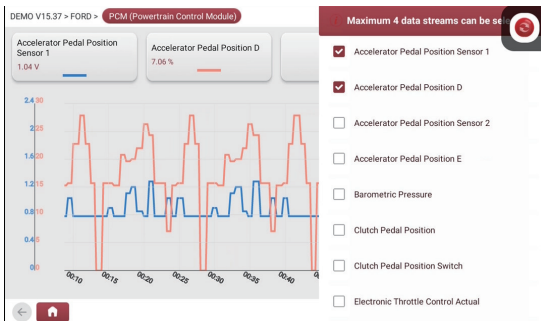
DEMO V15.37 > FORD > PCM (Powertrain Control Module)

Accelerator Pedal Position Sensor 1
1.04 V

Accelerator Pedal Position D
7.06 %

2.4 90
2.0 75
1.6 60
1.2 45
0.8 30
0.4 15
0 0

00:10 00:15 00:20 00:25 00:30 00:35 00:40

Maximum 4 data streams can be sele

Accelerator Pedal Position Sensor 1
Accelerator Pedal Position D
Accelerator Pedal Position Sensor 2
Accelerator Pedal Position E
Barometric Pressure
Clutch Pedal Position
Clutch Pedal Position Switch
Electronic Throttle Control Actual